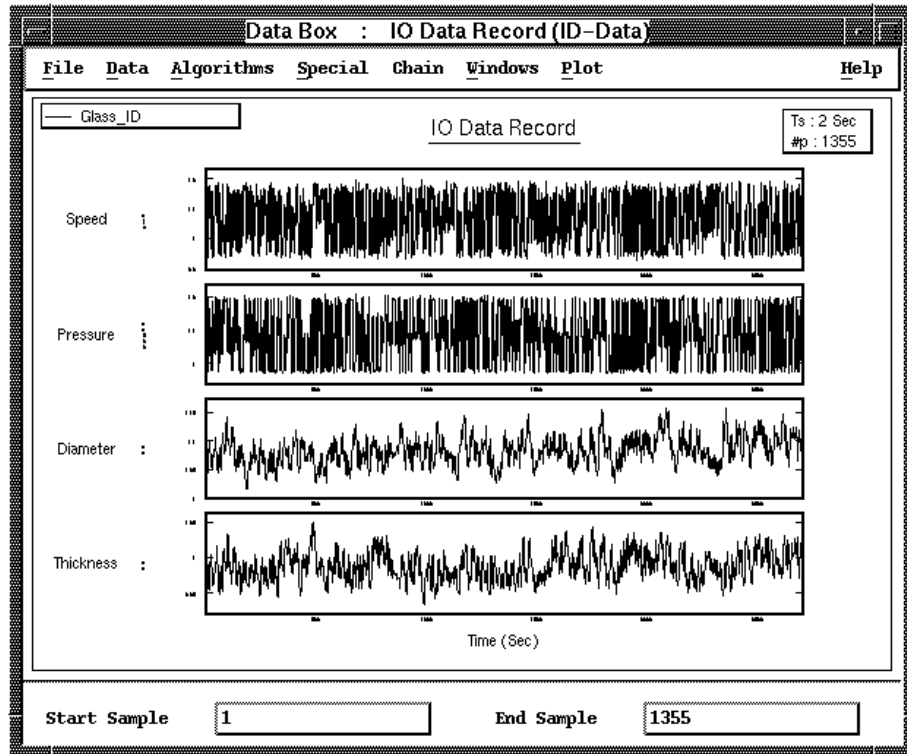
Data Box : IO Data Record (ID-Data)

File Data Algorithms Special Chain Windows Plot Help

Glass_ID

IO Data Record

Ts : 2 Sec
#p : 1355

Speed :

Pressure :

Diameter :

Thickness :

Time (Sec)

Start Sample 1

End Sample 1355